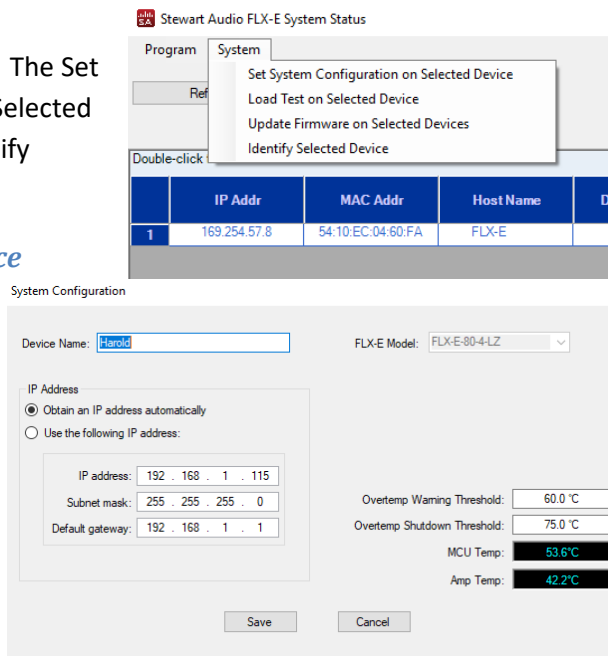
The Set
Selected
ify

ce

Stewart Audio FLX-E System Status

Program System

Ref

Set System Configuration on Selected Device
Load Test on Selected Device
Update Firmware on Selected Devices
Identify Selected Device

Double-click

| | IP Addr | MAC Addr | Host Name | D |
|---|---|---|---|---|
| 1 | 169.254.57.8 | 54:10:EC:04:60:FA | FLX-E | |

System Configuration

Device Name: Harold

FLX-E Model: FLX-E-80-4-LZ

IP Address
Obtain an IP address automatically
Use the following IP address:

IP address: 192 . 168 . 1 . 115
Subnet mask: 255 . 255 . 255 . 0
Default gateway: 192 . 168 . 1 . 1

Overtemp Warning Threshold: 60.0 °C
Overtemp Shutdown Threshold: 75.0 °C
MCU Temp: 53.6°C
Amp Temp: 42.2°C

Save

Cancel